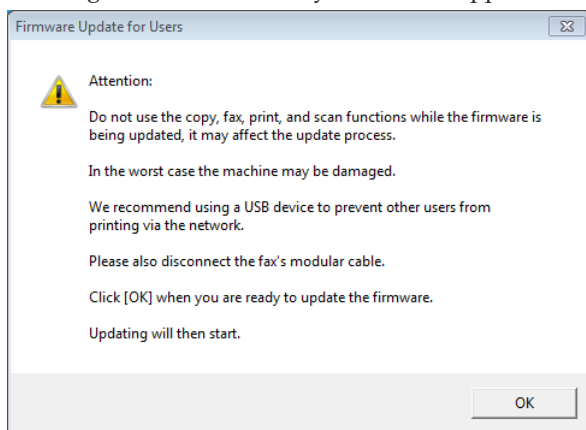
Firmware Update for Users

Attention:

Do not use the copy, fax, print, and scan functions while the firmware is being updated, it may affect the update process.

In the worst case the machine may be damaged.

We recommend using a USB device to prevent other users from printing via the network.

Please also disconnect the fax's modular cable.

Click [OK] when you are ready to update the firmware.

Updating will then start.

OK